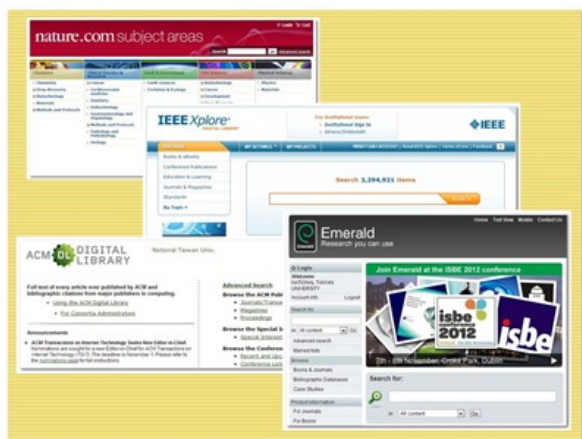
nature.com subject areas

Search

Advanced search

Chemistry

Drug Discovery

Nanotechnology

Materials

Methods and Protocols

Cancer

Cardiovascular medicine

Dentistry

Endocrinology

Gastroenterology and Hepatology

Methods and Protocols

Pathology and Pathobiology

Urology

Earth sciences

Evolution & Ecology

Biotechnology

Cancer

Development

Physics

Materials

IEEE Xplore DIGITAL LIBRARY

For Institutional Users:

Institutional Sign In

Athens/Shibboleth

IEEE

MY SETTINGS

MY PROJECTS

Books & eBooks

Conference Publications

Education & Learning

Journals & Magazines

Standards

By Topic

Search 3,394,921 items

SEARCH

ACM DIGITAL LIBRARY

National Taiwan Univ.

Full text of every article ever published by ACM and bibliographic citations from major publishers in computing.

Using the ACM Digital Library

For Consortia Administrators

Announcements

ACM Transactions on Internet Technology Seeks New Editor-in-Chief. Nominations are sought for a new Editor-in-Chief for ACM Transactions on Internet Technology (TOIT). The deadline is November 1. Please refer to the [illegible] for full instructions.

Advanced Search

Browse the ACM Publications

Journals/Transactions

Magazines

Proceedings

Browse the Special Interest

Special Interest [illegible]

Browse the Conferences

Recent and Upcoming

Conference Locations

Home

Text View

Mobile

Contact Us

Emerald

Research you can use

Login

Welcome:

NATIONAL TAIWAN UNIVERSITY

Account info

Logout

Search for:

All content

Go

Advanced search

Marked lists

Browse

Books & Journals

Bibliographic Databases

Case Studies

Product Information

For Journals

For Books

Join Emerald at the ISBE 2012 conference

isbe 2012

isbe

7th - 8th November, Croke Park, Dublin

Search for:

in: All content

Go